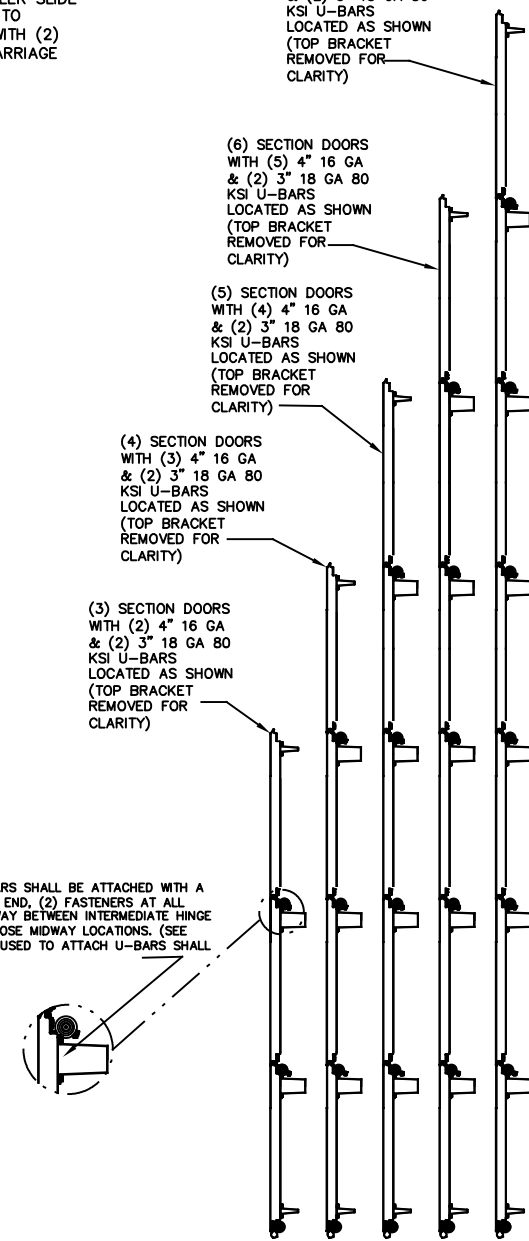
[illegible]LLER SLIDE
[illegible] TO
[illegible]ITH (2)
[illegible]ARRIAGE

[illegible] KSI U-BARS LOCATED AS SHOWN (TOP BRACKET REMOVED FOR CLARITY)

(6) SECTION DOORS WITH (5) 4" 16 GA & (2) 3" 18 GA 80 KSI U-BARS LOCATED AS SHOWN (TOP BRACKET REMOVED FOR CLARITY)

(5) SECTION DOORS WITH (4) 4" 16 GA & (2) 3" 18 GA 80 KSI U-BARS LOCATED AS SHOWN (TOP BRACKET REMOVED FOR CLARITY)

(4) SECTION DOORS WITH (3) 4" 16 GA & (2) 3" 18 GA 80 KSI U-BARS LOCATED AS SHOWN (TOP BRACKET REMOVED FOR CLARITY)

(3) SECTION DOORS WITH (2) 4" 16 GA & (2) 3" 18 GA 80 KSI U-BARS LOCATED AS SHOWN (TOP BRACKET REMOVED FOR CLARITY)

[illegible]RS SHALL BE ATTACHED WITH A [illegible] END, (2) FASTENERS AT ALL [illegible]AY BETWEEN INTERMEDIATE HINGE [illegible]OSE MIDWAY LOCATIONS. (SEE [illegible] USED TO ATTACH U-BARS SHALL